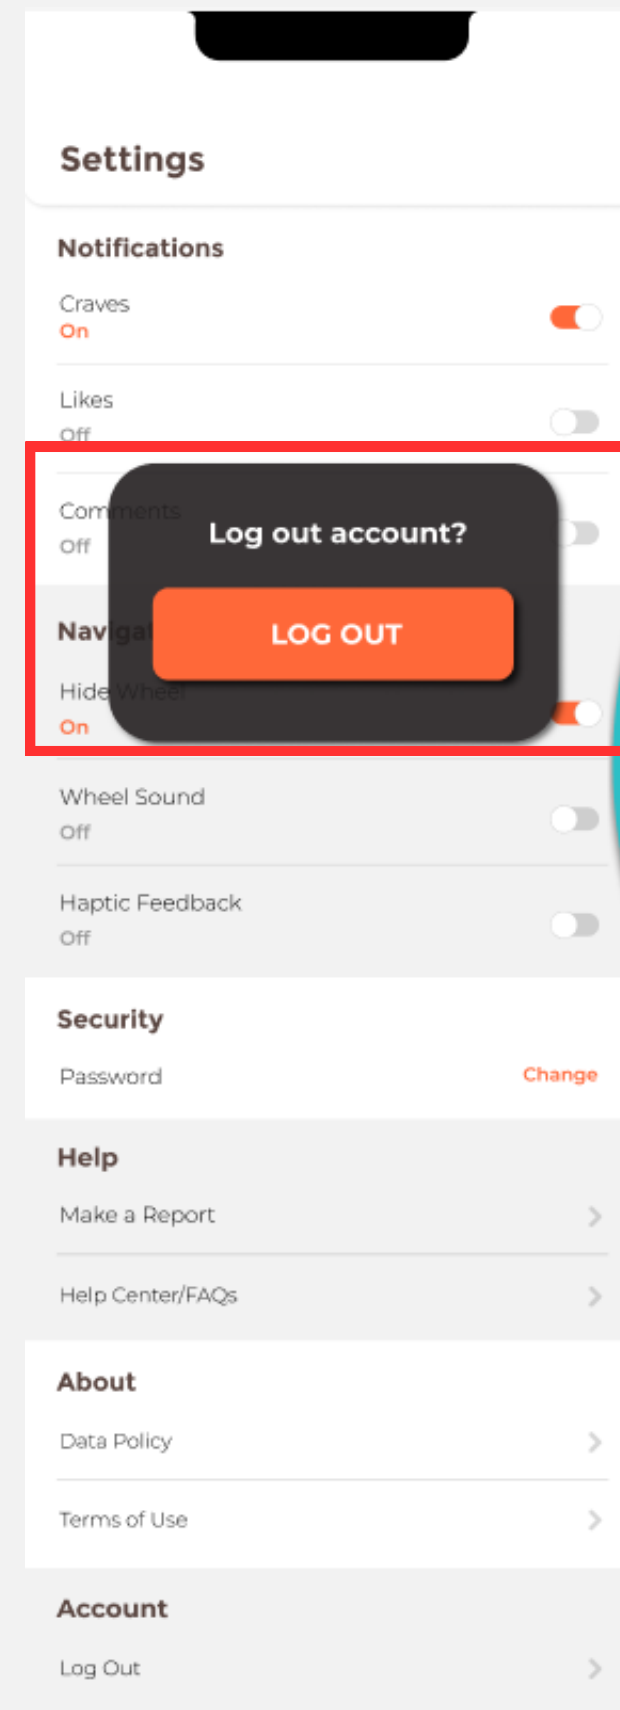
Settings

Notifications

Craves
On

Likes
Off

Comments
Off

Log out account?

LOG OUT

Navigat

Hide Wheel
On

Wheel Sound
Off

Haptic Feedback
Off

Security

Password
Change

Help

Make a Report

Help Center/FAQs

About

Data Policy

Terms of Use

Account

Log Out